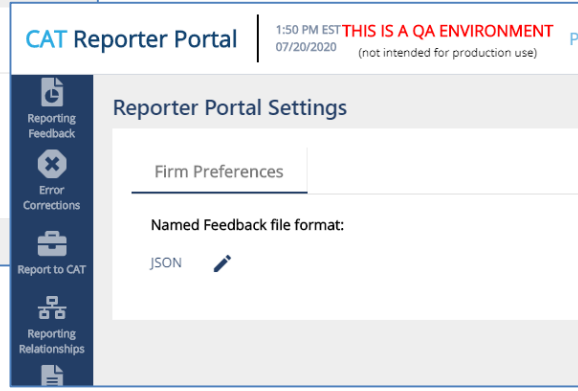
CAT Reporter Portal

1:50 PM EST
07/20/2020

THIS IS A QA ENVIRONMENT
(not intended for production use)

P

Reporting Feedback

Error Corrections

Report to CAT

Reporting Relationships

Reporter Portal Settings

Firm Preferences

Named Feedback file format:

JSON